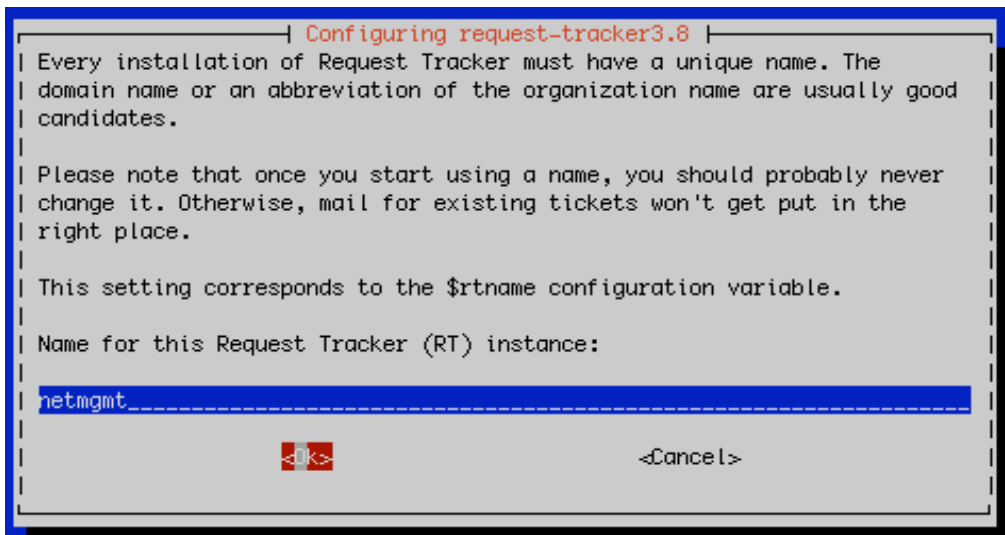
Configuring request-tracker3.8

Every installation of Request Tracker must have a unique name. The domain name or an abbreviation of the organization name are usually good candidates.

Please note that once you start using a name, you should probably never change it. Otherwise, mail for existing tickets won't get put in the right place.

This setting corresponds to the $rtname configuration variable.

Name for this Request Tracker (RT) instance:

netmgmt

<Ok> <Cancel>